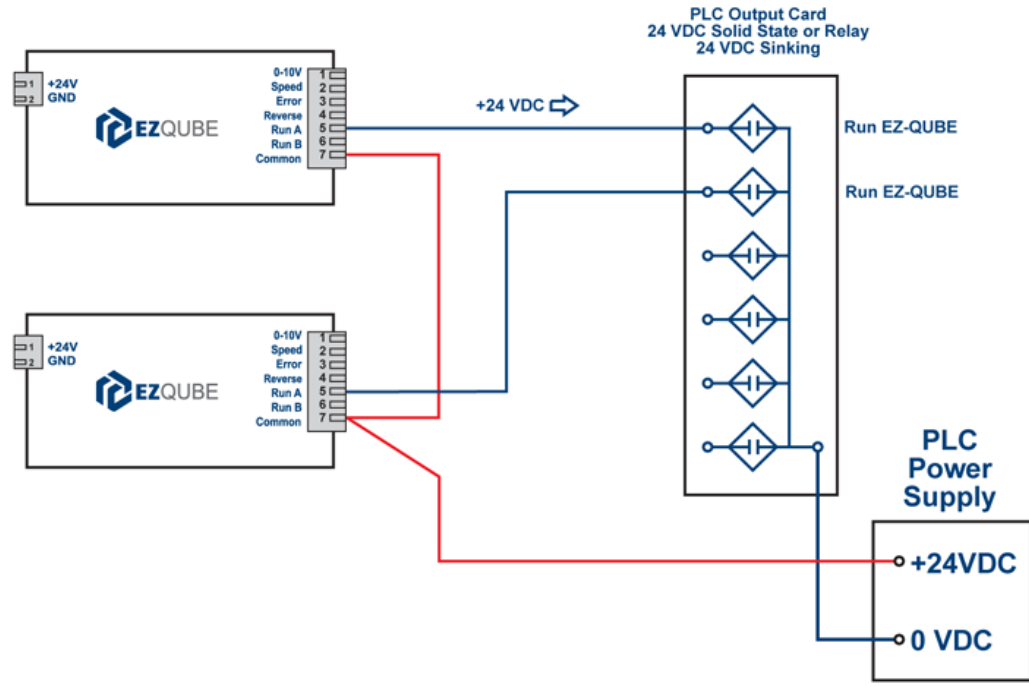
PLC Output Card
24 VDC Solid State or Relay
24 VDC Sinking

1 +24V
2 GND

EZQUBE

0-10V 1
Speed 2
Error 3
Reverse 4
Run A 5
Run B 6
Common 7

+24 VDC

Run EZ-QUBE

Run EZ-QUBE

1 +24V
2 GND

EZQUBE

0-10V 1
Speed 2
Error 3
Reverse 4
Run A 5
Run B 6
Common 7

PLC Power Supply

+24VDC

0 VDC